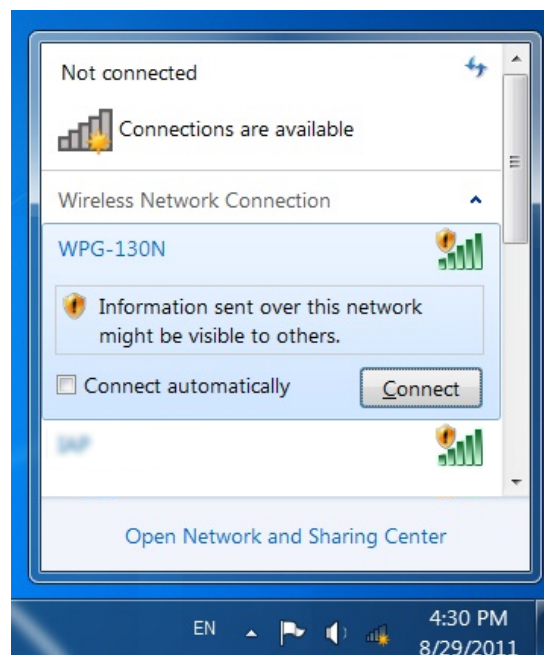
Not connected

Connections are available

Wireless Network Connection

WPG-130N

Information sent over this network might be visible to others.

Connect automatically

Connect

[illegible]

Open Network and Sharing Center

EN

4:30 PM
8/29/2011